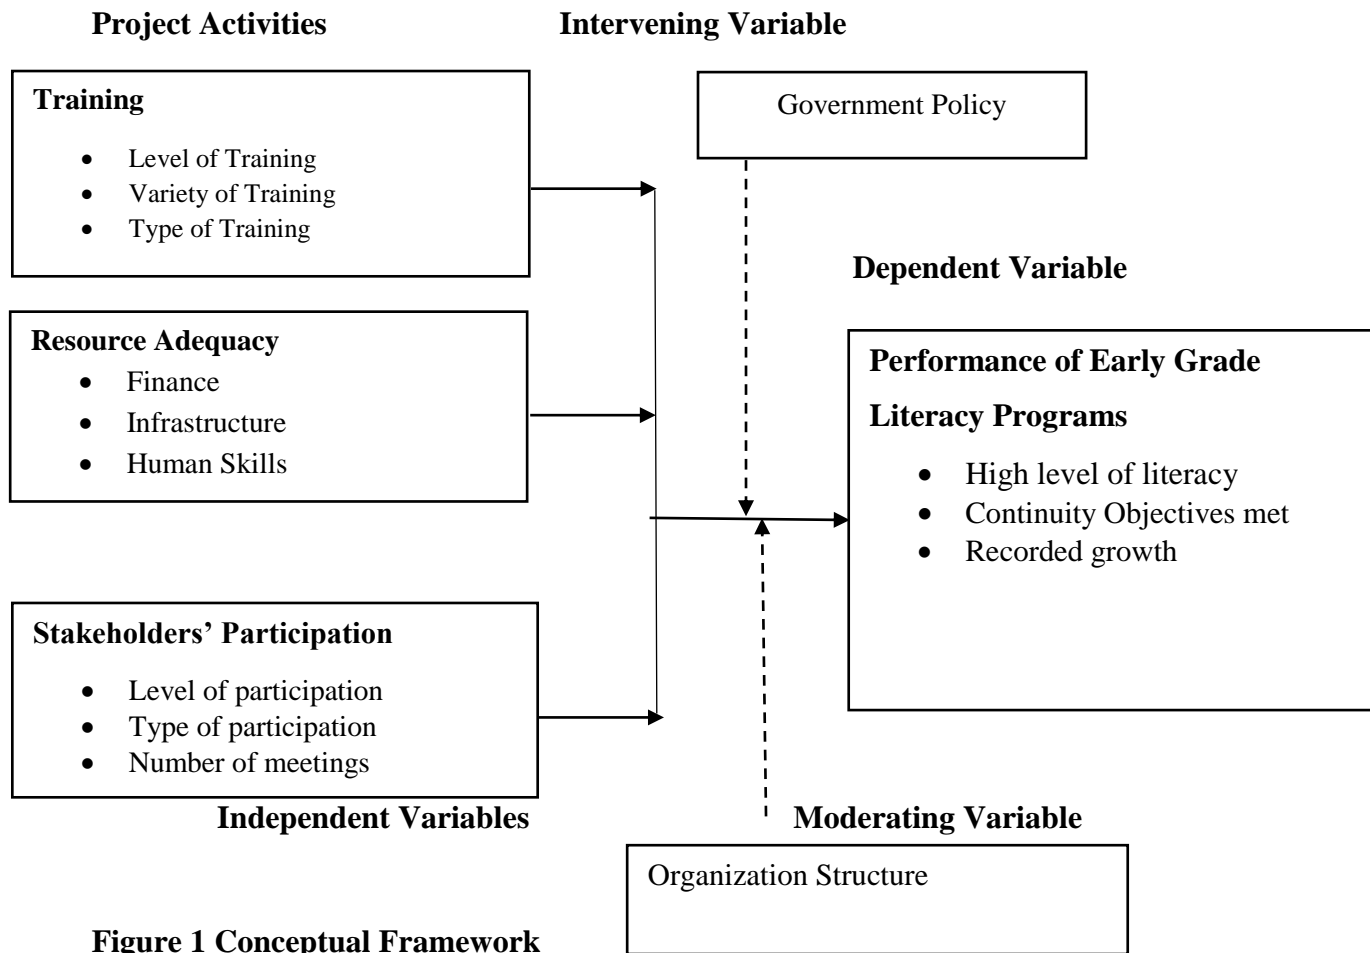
Project Activities

Intervening Variable

Training

- Level of Training
- Variety of Training
- Type of Training

Government Policy

Dependent Variable

Resource Adequacy

- Finance
- Infrastructure
- Human Skills

Performance of Early Grade Literacy Programs

- High level of literacy
- Continuity Objectives met
- Recorded growth

Stakeholders' Participation

- Level of participation
- Type of participation
- Number of meetings

Independent Variables

Moderating Variable

Organization Structure

Figure 1 Conceptual Framework